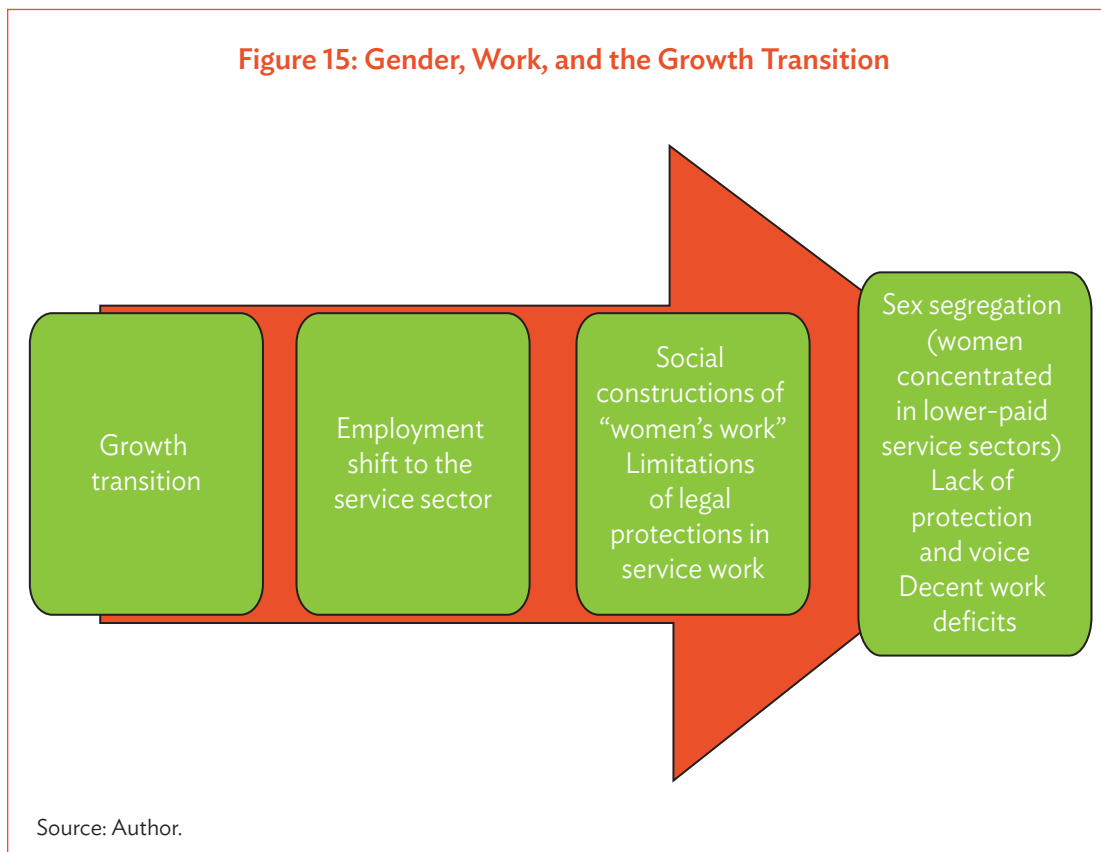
Figure 15: Gender, Work, and the Growth Transition

Growth transition

Employment shift to the service sector

Social constructions of “women’s work” Limitations of legal protections in service work

Sex segregation (women concentrated in lower-paid service sectors) Lack of protection and voice Decent work deficits

Source: Author.